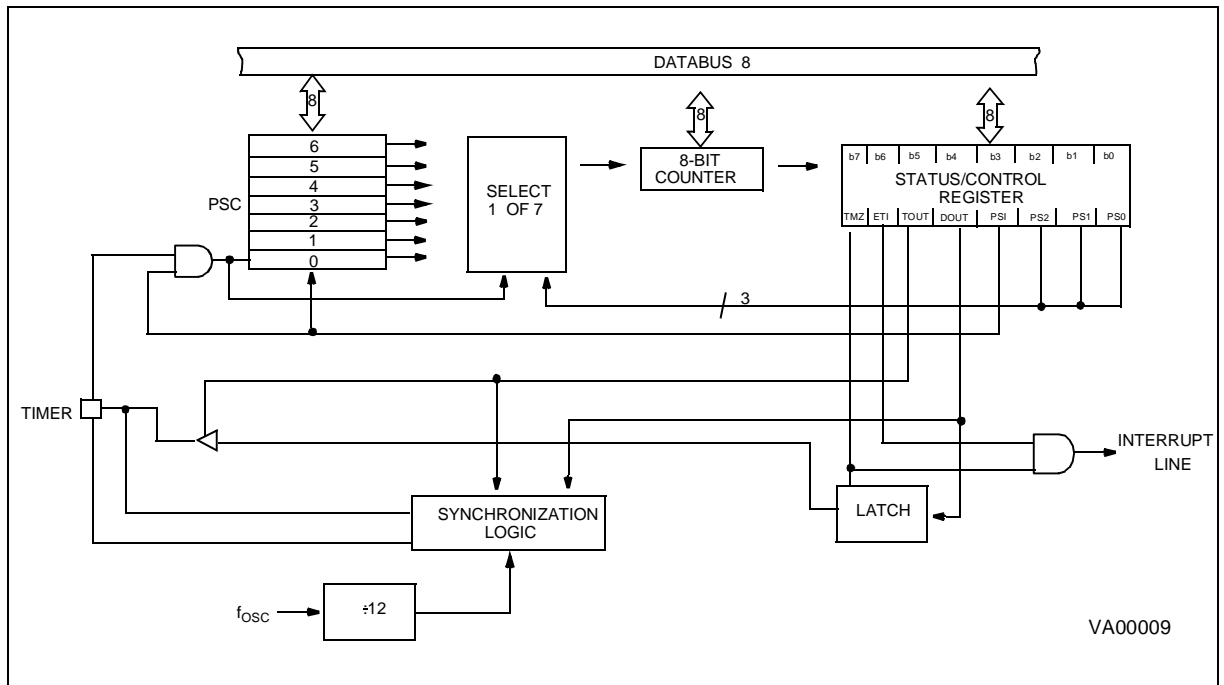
DATABUS 8

8

8

8

6
5
4
3
2
1
0

PSC

SELECT
1 OF 7

8-BIT
COUNTER

| b7 | b6 | b5 | b4 | b3 | b2 | b1 | b0 |
|---|---|---|---|---|---|---|---|

STATUS/CONTROL
REGISTER

| TMZ | ETI | TOUT | DOUT | PSI | PS2 | PS1 | PS0 |
|---|---|---|---|---|---|---|---|

3

TIMER

INTERRUPT
LINE

SYNCHRONIZATION
LOGIC

LATCH

$f_{OSC}$

÷12

VA00009